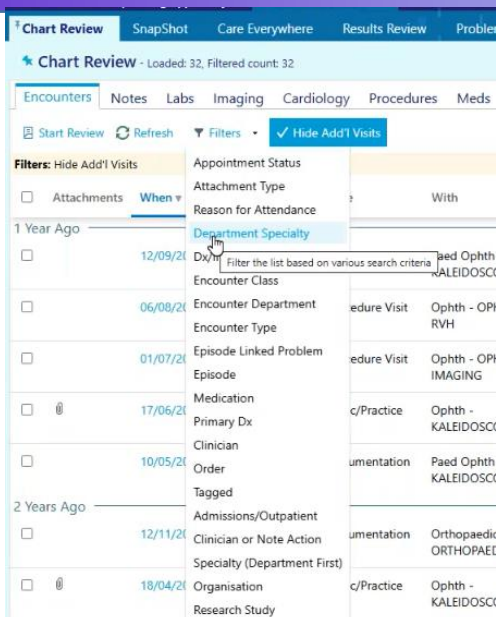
Chart Review SnapShot Care Everywhere Results Review Probler

Chart Review - Loaded: 32, Filtered count: 32

Encounters Notes Labs Imaging Cardiology Procedures Meds

Start Review Refresh Filters Hide Add'l Visits

Filters: Hide Add'l Visits

Attachments When

1 Year Ago

12/09/20

06/08/20

01/07/20

17/06/20

10/05/20

2 Years Ago

12/11/20

18/04/20

Appointment Status
Attachment Type
Reason for Attendance
Department Specialty
Dx/
Filter the list based on various search criteria
Encounter Class
Encounter Department
Encounter Type
Episode Linked Problem
Episode
Medication
Primary Dx
Clinician
Order
Tagged
Admissions/Outpatient
Clinician or Note Action
Specialty (Department First)
Organisation
Research Study

e

edure Visit

edure Visit

c/Practice

umentation

umentation

c/Practice

With

Paed Ophth
KALEIDOSC

Ophth - OPH
RVH

Ophth - OPH
IMAGING

Ophth -
KALEIDOSC

Paed Ophth
KALEIDOSC

Orthopaedic
ORTHOPAED

Ophth -
KALEIDOSC